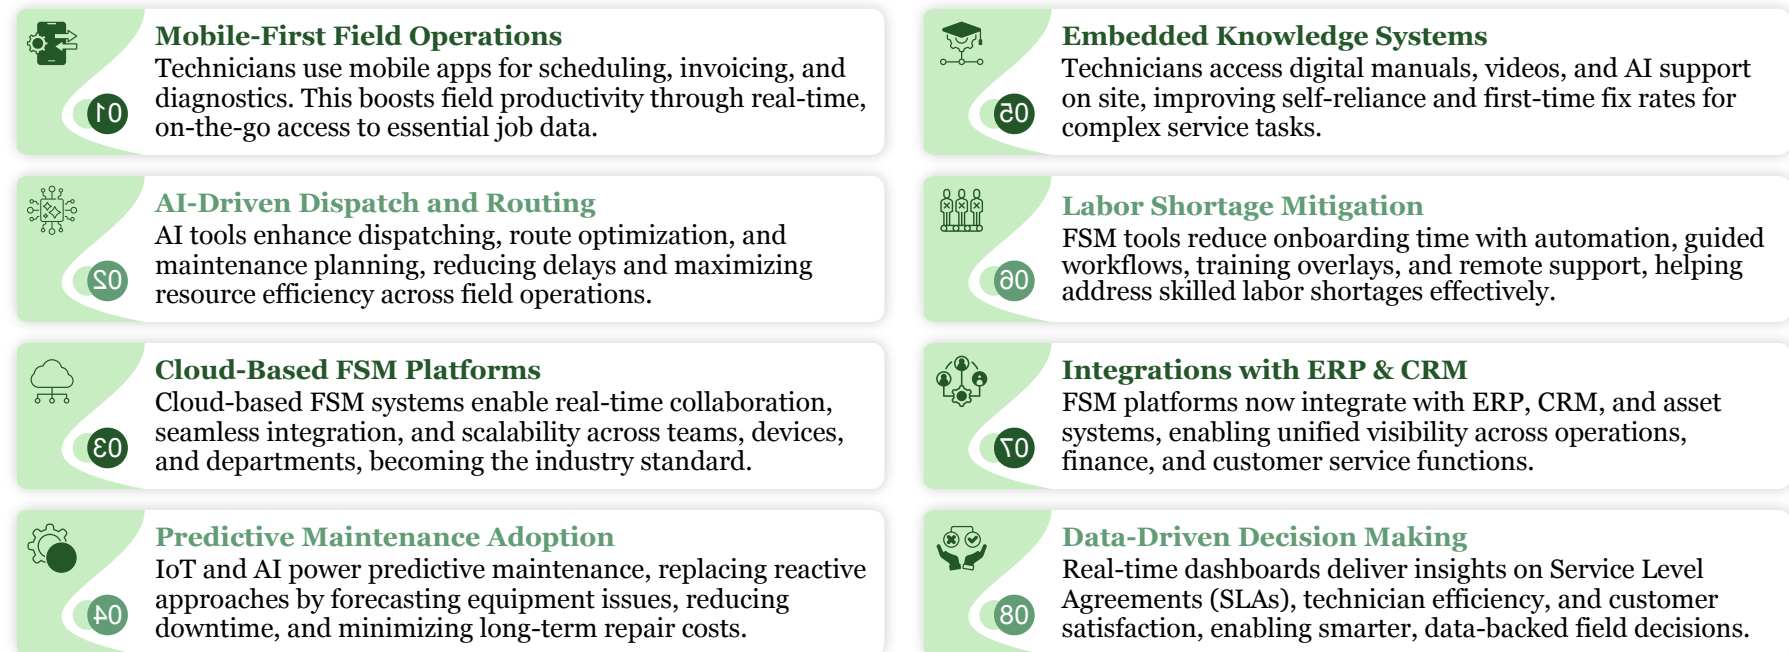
Mobile-First Field Operations
Technicians use mobile apps for scheduling, invoicing, and diagnostics. This boosts field productivity through real-time, on-the-go access to essential job data.

01

AI-Driven Dispatch and Routing
AI tools enhance dispatching, route optimization, and maintenance planning, reducing delays and maximizing resource efficiency across field operations.

02

Cloud-Based FSM Platforms
Cloud-based FSM systems enable real-time collaboration, seamless integration, and scalability across teams, devices, and departments, becoming the industry standard.

03

Predictive Maintenance Adoption
IoT and AI power predictive maintenance, replacing reactive approaches by forecasting equipment issues, reducing downtime, and minimizing long-term repair costs.

04

Embedded Knowledge Systems
Technicians access digital manuals, videos, and AI support on site, improving self-reliance and first-time fix rates for complex service tasks.

05

Labor Shortage Mitigation
FSM tools reduce onboarding time with automation, guided workflows, training overlays, and remote support, helping address skilled labor shortages effectively.

06

Integrations with ERP & CRM
FSM platforms now integrate with ERP, CRM, and asset systems, enabling unified visibility across operations, finance, and customer service functions.

07

Data-Driven Decision Making
Real-time dashboards deliver insights on Service Level Agreements (SLAs), technician efficiency, and customer satisfaction, enabling smarter, data-backed field decisions.

08